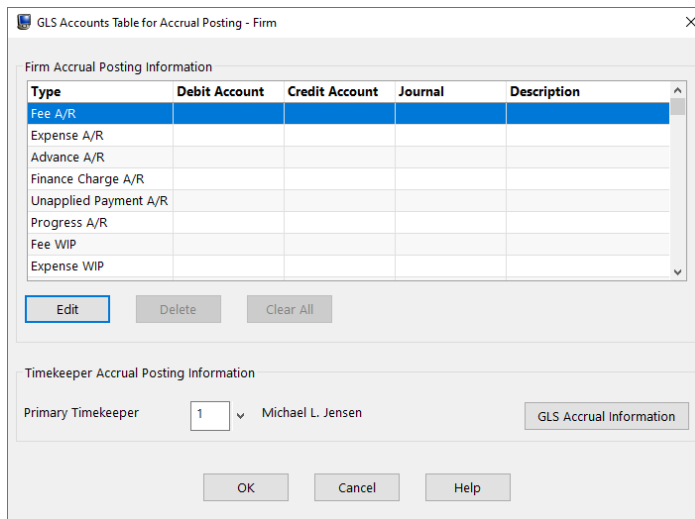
GLS Accounts Table for Accrual Posting - Firm

Firm Accrual Posting Information

| Type | Debit Account | Credit Account | Journal | Description |
|---|---|---|---|---|
| Fee A/R | | | | |
| Expense A/R | | | | |
| Advance A/R | | | | |
| Finance Charge A/R | | | | |
| Unapplied Payment A/R | | | | |
| Progress A/R | | | | |
| Fee WIP | | | | |
| Expense WIP | | | | |

Edit Delete Clear All

Timekeeper Accrual Posting Information

Primary Timekeeper 1 Michael L. Jensen GLS Accrual Information

OK Cancel Help